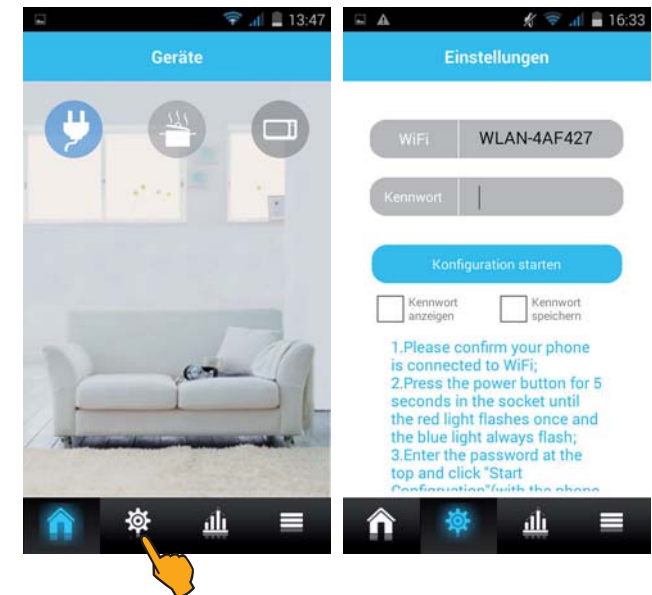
13:47

Geräte

16:33

Einstellungen

WiFi WLAN-4AF427

Kennwort

Konfiguration starten

Kennwort anzeigen

Kennwort speichern

1.Please confirm your phone is connected to WiFi;
2.Press the power button for 5 seconds in the socket until the red light flashes once and the blue light always flash;
3.Enter the password at the top and click "Start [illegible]